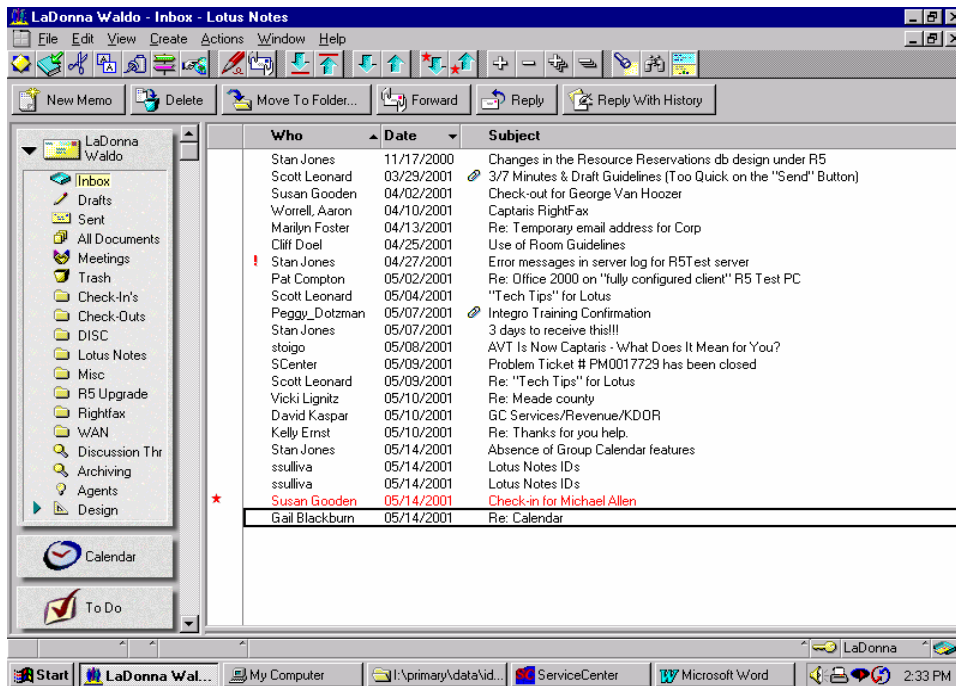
LaDonna Waldo - Inbox - Lotus Notes

File Edit View Create Actions Window Help

New Memo | Delete | Move To Folder... | Forward | Reply | Reply With History

LaDonna Waldo

Inbox
Drafts
Sent
All Documents
Meetings
Trash
Check-In's
Check-Outs
DISC
Lotus Notes
Misc
R5 Upgrade
Rightfax
WAN
Discussion Thr
Archiving
Agents
Design

Calendar

To Do

| Who | Date | Subject |
|---|---|---|
| Stan Jones | 11/17/2000 | Changes in the Resource Reservations db design under R5 |
| Scott Leonard | 03/29/2001 | 3/7 Minutes & Draft Guidelines (Too Quick on the "Send" Button) |
| Susan Gooden | 04/02/2001 | Check-out for George Van Hoozer |
| Worrell, Aaron | 04/10/2001 | Captaris RightFax |
| Marilyn Foster | 04/13/2001 | Re: Temporary email address for Corp |
| Cliff Doel | 04/25/2001 | Use of Room Guidelines |
| ! Stan Jones | 04/27/2001 | Error messages in server log for R5Test server |
| Pat Compton | 05/02/2001 | Re: Office 2000 on "fully configured client" R5 Test PC |
| Scott Leonard | 05/04/2001 | "Tech Tips" for Lotus |
| Peggy_Dotzman | 05/07/2001 | Integro Training Confirmation |
| Stan Jones | 05/07/2001 | 3 days to receive this!!! |
| stoigo | 05/08/2001 | AVT Is Now Captaris - What Does It Mean for You? |
| SCenter | 05/09/2001 | Problem Ticket # PM0017729 has been closed |
| Scott Leonard | 05/09/2001 | Re: "Tech Tips" for Lotus |
| Vicki Lignitz | 05/10/2001 | Re: Meade county |
| David Kaspar | 05/10/2001 | GC Services/Revenue/KDOR |
| Kelly Ernst | 05/10/2001 | Re: Thanks for you help. |
| Stan Jones | 05/14/2001 | Absence of Group Calendar features |
| ssulliva | 05/14/2001 | Lotus Notes IDs |
| ssulliva | 05/14/2001 | Lotus Notes IDs |
| Susan Gooden | 05/14/2001 | Check-in for Michael Allen |
| Gail Blackburn | 05/14/2001 | Re: Calendar |

LaDonna

Start | LaDonna Wal... | My Computer | I:\primary\data\id... | ServiceCenter | Microsoft Word | 2:33 PM